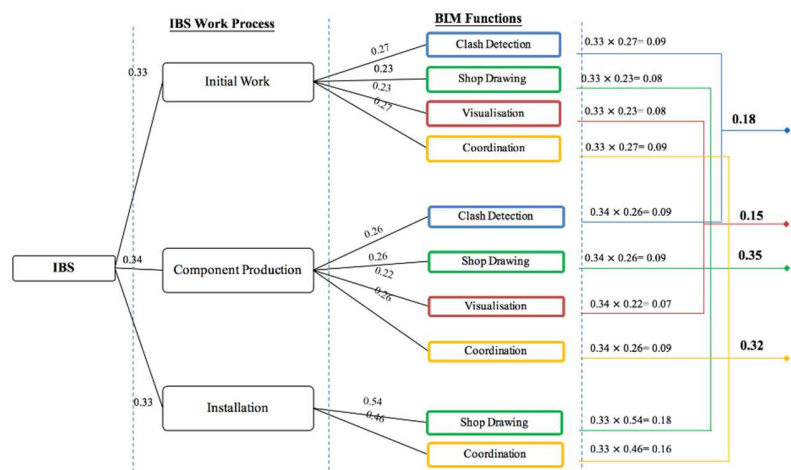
IBS Work Process

BIM Functions

IBS

0.33

0.34

0.33

Initial Work

Component Production

Installation

0.27
0.23
0.23
0.27

Clash Detection
Shop Drawing
Visualisation
Coordination

$0.33 \times 0.27 = 0.09$
$0.33 \times 0.23 = 0.08$
$0.33 \times 0.23 = 0.08$
$0.33 \times 0.27 = 0.09$

0.26
0.26
0.22
0.26

Clash Detection
Shop Drawing
Visualisation
Coordination

$0.34 \times 0.26 = 0.09$
$0.34 \times 0.26 = 0.09$
$0.34 \times 0.22 = 0.07$
$0.34 \times 0.26 = 0.09$

0.54
0.46

Shop Drawing
Coordination

$0.33 \times 0.54 = 0.18$
$0.33 \times 0.46 = 0.16$

0.18

0.15

0.35

0.32